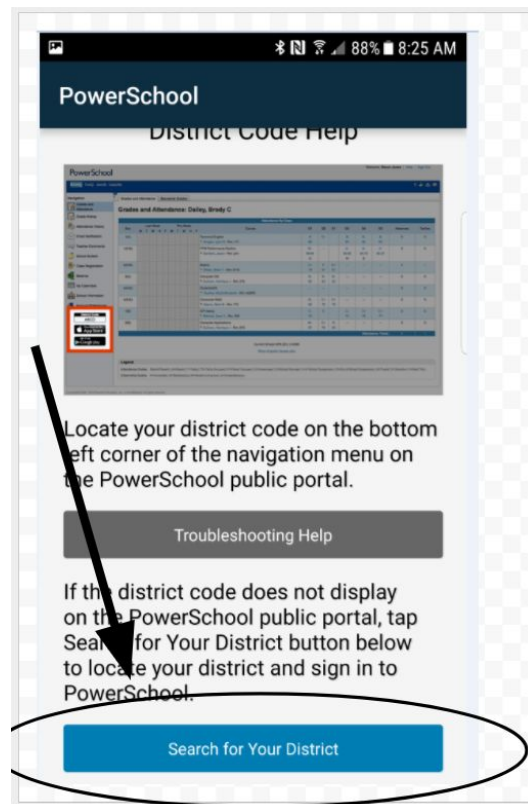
88% 8:25 AM

PowerSchool

District Code Help

PowerSchool

Grades and Attendance: Dailey, Brody C

Locate your district code on the bottom left corner of the navigation menu on the PowerSchool public portal.

Troubleshooting Help

If the district code does not display on the PowerSchool public portal, tap Search for Your District button below to locate your district and sign in to PowerSchool.

Search for Your District